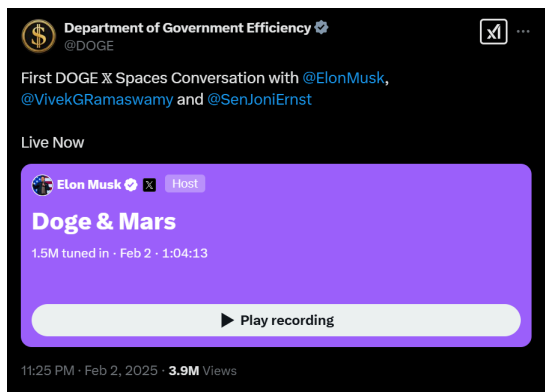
Department of Government Efficiency
@DOGE

First DOGE 𝕏 Spaces Conversation with @ElonMusk, @VivekGRamaswamy and @SenJoniErnst

Live Now

Elon Musk 𝕏 Host
Doge & Mars
1.5M tuned in · Feb 2 · 1:04:13

Play recording

11:25 PM · Feb 2, 2025 · 3.9M Views